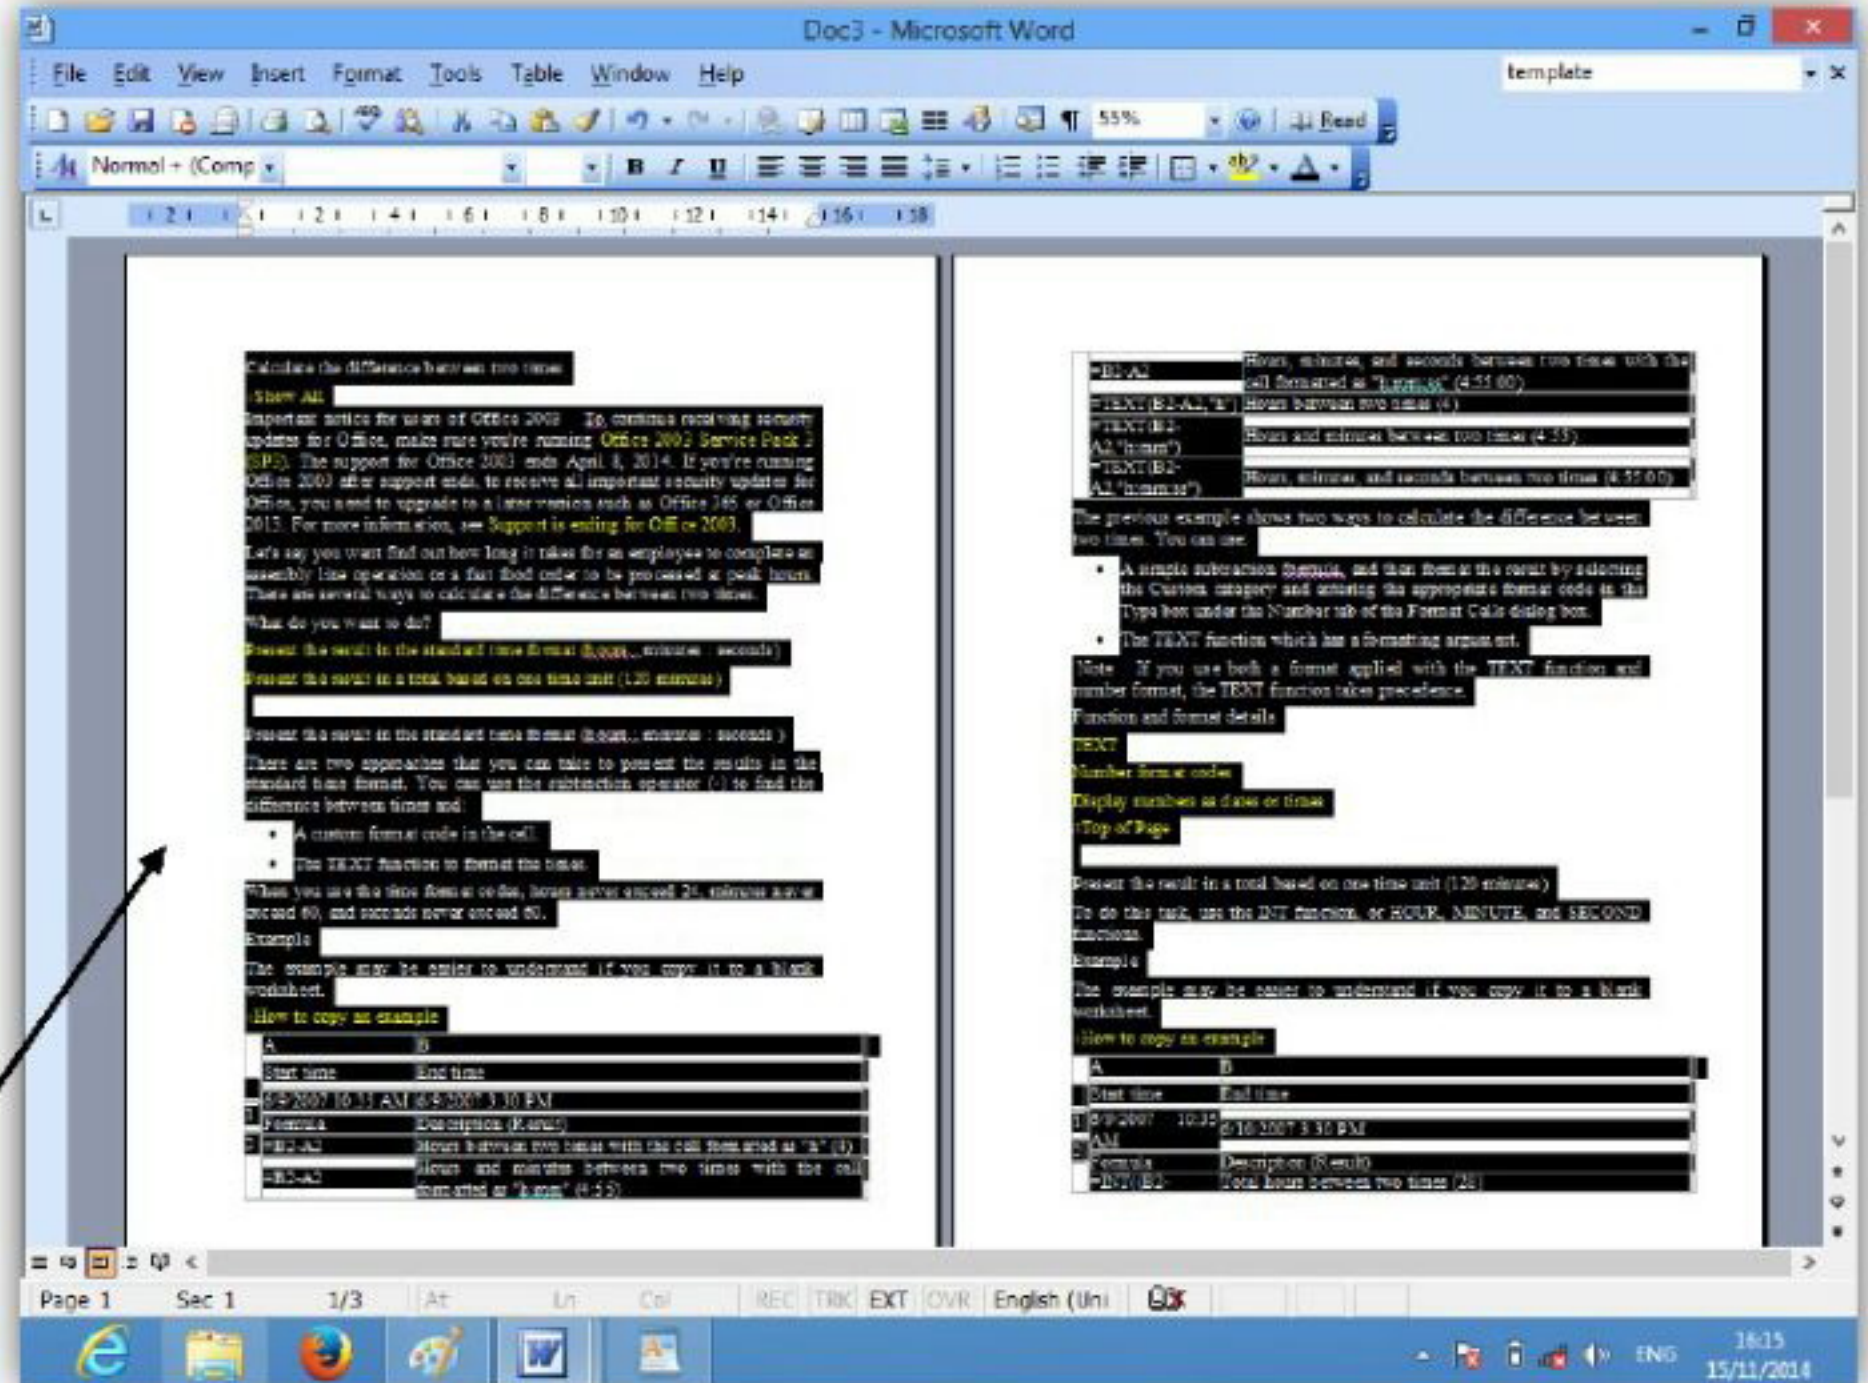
Doc3 - Microsoft Word

File Edit View Insert Format Tools Table Window Help

template

55%

Read

Normal + (Comp

B I U

Calculate the difference between two times

Show All

Important notice for users of Office 2003 To continue receiving security updates for Office, make sure you're running Office 2003 Service Pack 3 (SP3). The support for Office 2003 ends April 8, 2014. If you're running Office 2003 after support ends, to receive all important security updates for Office, you need to upgrade to a later version such as Office 365 or Office 2013. For more information, see Support is ending for Office 2003.

Let's say you want find out how long it takes for an employee to complete an assembly line operation or a fast food order to be processed at peak hours. There are several ways to calculate the difference between two times.

What do you want to do?

Present the result in the standard time format (hours : minutes : seconds)

Present the result in a total based on one time unit (120 minutes)

Present the result in the standard time format (hours : minutes : seconds)

There are two approaches that you can take to present the results in the standard time format. You can use the subtraction operator (-) to find the difference between times and:

• A custom format code in the cell.
• The TEXT function to format the times.

When you use the time format codes, hours never exceed 24, minutes never exceed 60, and seconds never exceed 60.

Example

The example may be easier to understand if you copy it to a blank worksheet.

How to copy an example

| | A | B |
|---|---|---|
| | Start time | End time |
| 1 | 6/9/2007 10:35 AM | 6/9/2007 3:30 PM |
| | Formula | Description (Result) |
| 2 | =B2-A2 | Hours between two times with the cell formatted as "h" (4) |
| | =B2-A2 | Hours and minutes between two times with the cell formatted as "h:mm" (4:55) |

| =B2-A2 | Hours, minutes, and seconds between two times with the cell formatted as "h:mm:ss" (4:55:00) |
|---|---|
| =TEXT(B2-A2,"h") | Hours between two times (4) |
| =TEXT(B2-A2,"h:mm") | Hours and minutes between two times (4:55) |
| =TEXT(B2-A2,"h:mm:ss") | Hours, minutes, and seconds between two times (4:55:00) |

The previous example shows two ways to calculate the difference between two times. You can use:

• A simple subtraction formula, and then format the result by selecting the Custom category and entering the appropriate format code in the Type box under the Number tab of the Format Cells dialog box.
• The TEXT function which has a formatting argument.

Note If you use both a format applied with the TEXT function and number format, the TEXT function takes precedence.

Function and format details

TEXT

Number format codes

Display numbers as dates or times

Top of Page

Present the result in a total based on one time unit (120 minutes)

To do this task, use the INT function, or HOUR, MINUTE, and SECOND functions.

Example

The example may be easier to understand if you copy it to a blank worksheet.

How to copy an example

| | A | B |
|---|---|---|
| | Start time | End time |
| 1 | 6/9/2007 10:35 AM | 6/10/2007 3:30 PM |
| 2 | Formula | Description (Result) |
| | =INT((B2- | Total hours between two times (28) |

Page 1 Sec 1 1/3 At Ln Col REC TRK EXT OVR English (Uni

ENG 16:15 15/11/2014